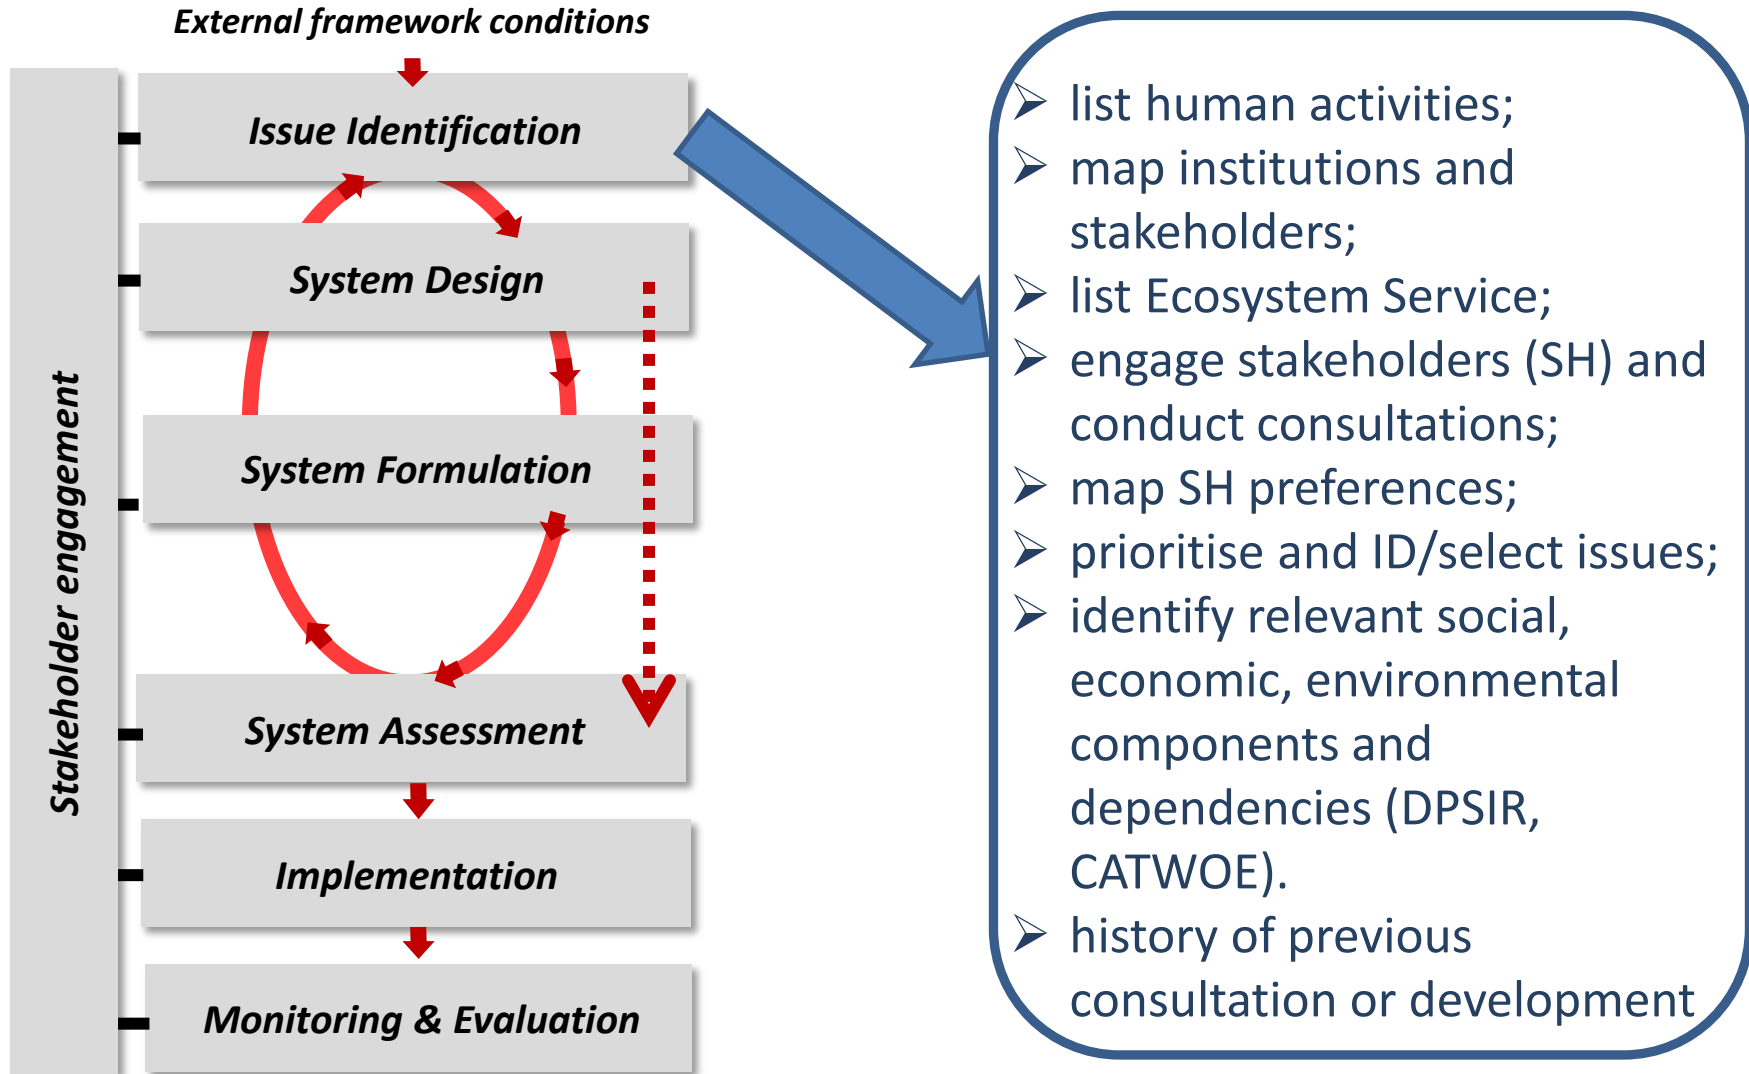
External framework conditions

Stakeholder engagement

Issue Identification

System Design

System Formulation

System Assessment

Implementation

Monitoring & Evaluation

- list human activities;
- map institutions and stakeholders;
- list Ecosystem Service;
- engage stakeholders (SH) and conduct consultations;
- map SH preferences;
- prioritise and ID/select issues;
- identify relevant social, economic, environmental components and dependencies (DPSIR, CATWOE).
- history of previous consultation or development